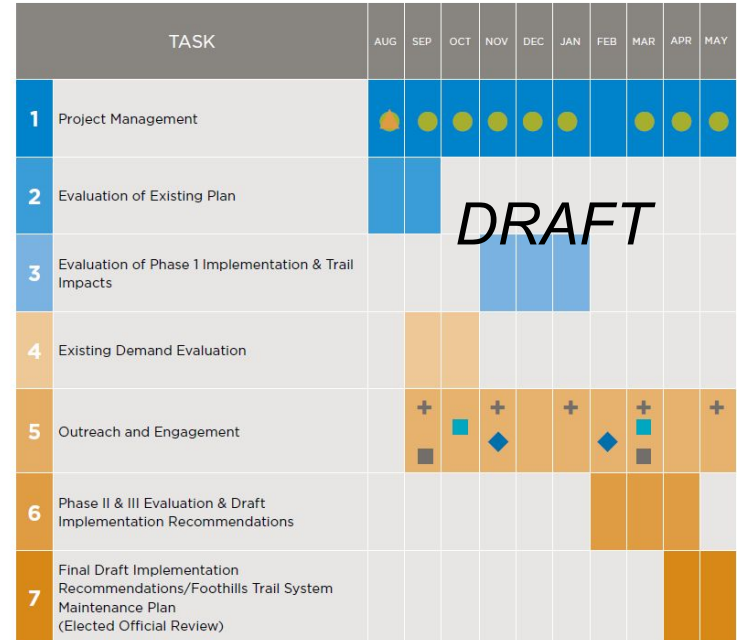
| | TASK | AUG | SEP | OCT | NOV | DEC | JAN | FEB | MAR | APR | MAY |
|---|---|---|---|---|---|---|---|---|---|---|---|
| 1 | Project Management | | | | | | | | | | |
| 2 | Evaluation of Existing Plan | | | | | | | | | | |
| 3 | Evaluation of Phase 1 Implementation & Trail Impacts | | | | | | | | | | |
| 4 | Existing Demand Evaluation | | | | | | | | | | |
| 5 | Outreach and Engagement | | + | | + | | + | | + | | + |
| 6 | Phase II & III Evaluation & Draft Implementation Recommendations | | | | | | | | | | |
| 7 | Final Draft Implementation Recommendations/Foothills Trail System Maintenance Plan (Elected Official Review) | | | | | | | | | | |

DRAFT